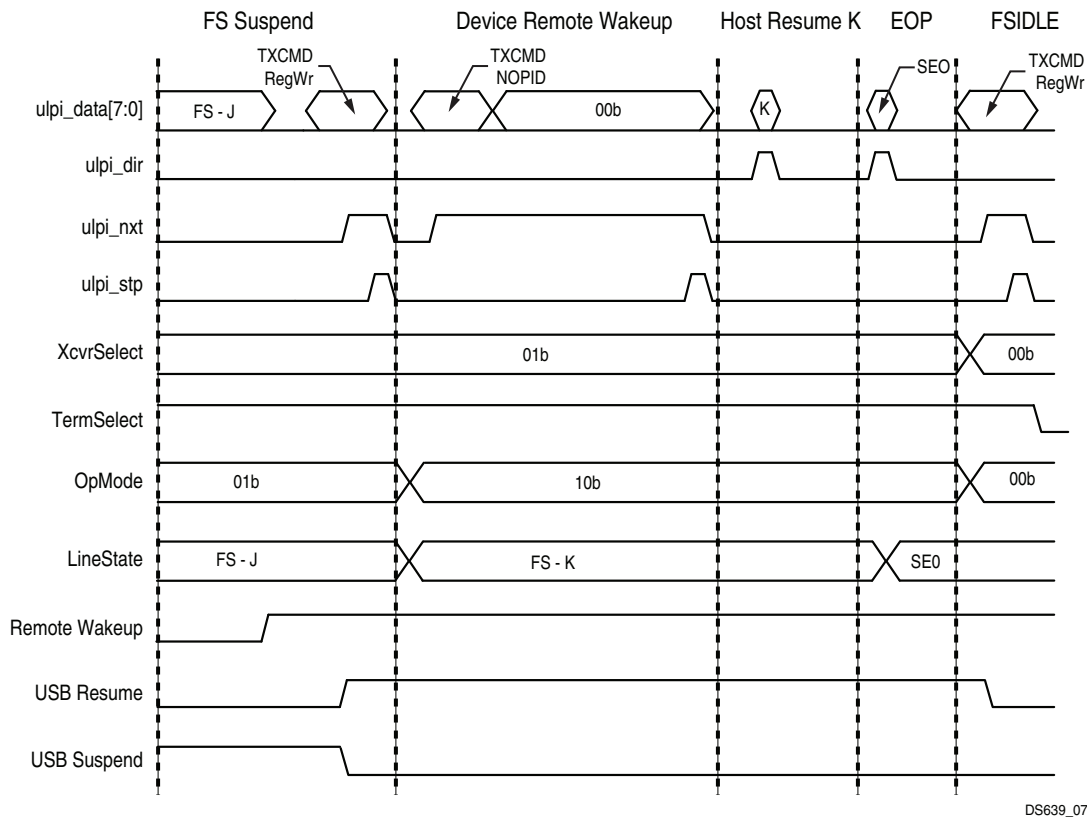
FS Suspend

Device Remote Wakeup

Host Resume K

EOP

FSIDLE

TXCMD RegWr

TXCMD NOPID

SEO

TXCMD RegWr

ulpi_data[7:0]

FS - J

00b

K

ulpi_dir

ulpi_nxt

ulpi_stp

XcvrSelect

01b

00b

TermSelect

OpMode

01b

10b

00b

LineState

FS - J

FS - K

SE0

Remote Wakeup

USB Resume

USB Suspend

DS639_07